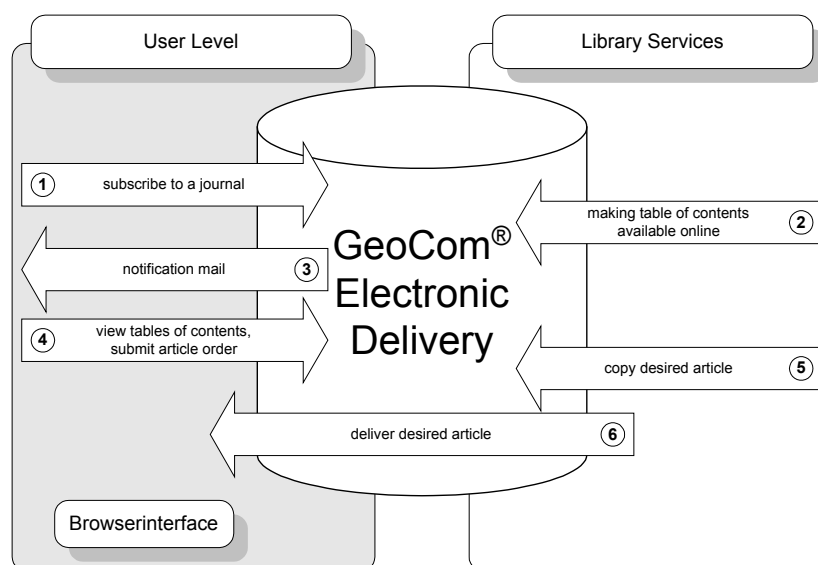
User Level

Library Services

1 subscribe to a journal

making table of contents available online 2

notification mail 3

4 view tables of contents, submit article order

GeoCom® Electronic Delivery

copy desired article 5

deliver desired article 6

Browserinterface